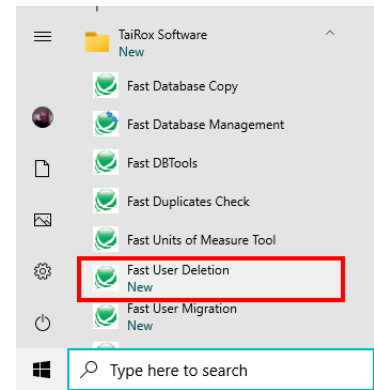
TaiRox Software
New

Fast Database Copy

Fast Database Management

Fast DBTools

Fast Duplicates Check

Fast Units of Measure Tool

Fast User Deletion
New

Fast User Migration
New

Type here to search